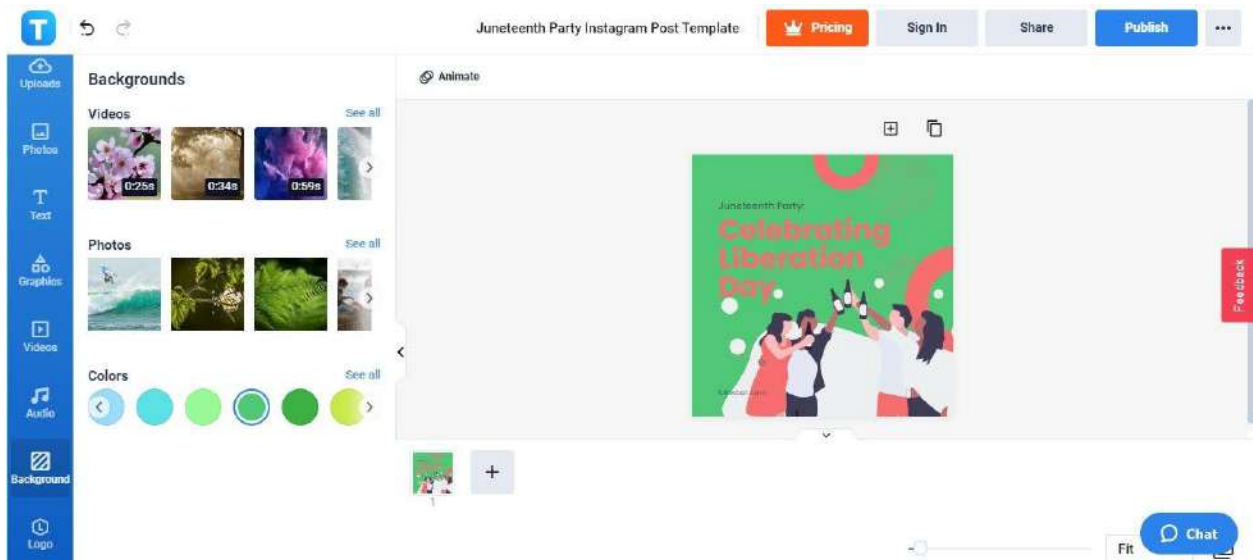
T

Juneteenth Party Instagram Post Template

Pricing

Sign In

Share

Publish

•••

Uploads

Photos

Text

Graphics

Videos

Audio

Background

Logo

Backgrounds

Videos

See all

0:25s

0:34s

0:59s

Photos

See all

Colors

See all

Animate

Juneteenth Party

Celebrating Liberation Day

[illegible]

Feedback

1

+

Fit

Chat